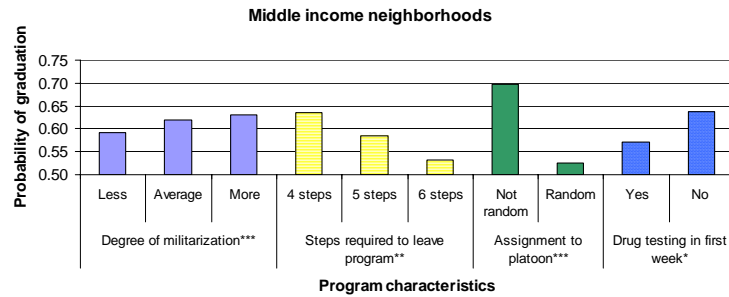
Middle income neighborhoods

Probability of graduation

0.75
0.70
0.65
0.60
0.55
0.50

Less
Average
More
4 steps
5 steps
6 steps
Not random
Random
Yes
No

Degree of militarization***
Steps required to leave program**
Assignment to platoon***
Drug testing in first week*

Program characteristics